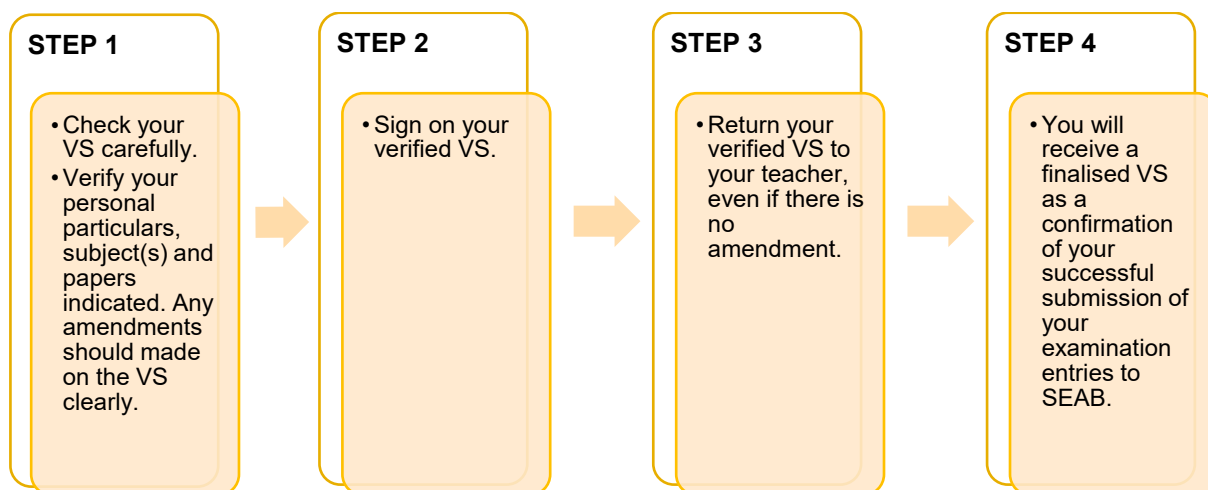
STEP 1

• Check your VS carefully.
• Verify your personal particulars, subject(s) and papers indicated. Any amendments should made on the VS clearly.

STEP 2

• Sign on your verified VS.

STEP 3

• Return your verified VS to your teacher, even if there is no amendment.

STEP 4

• You will receive a finalised VS as a confirmation of your successful submission of your examination entries to SEAB.